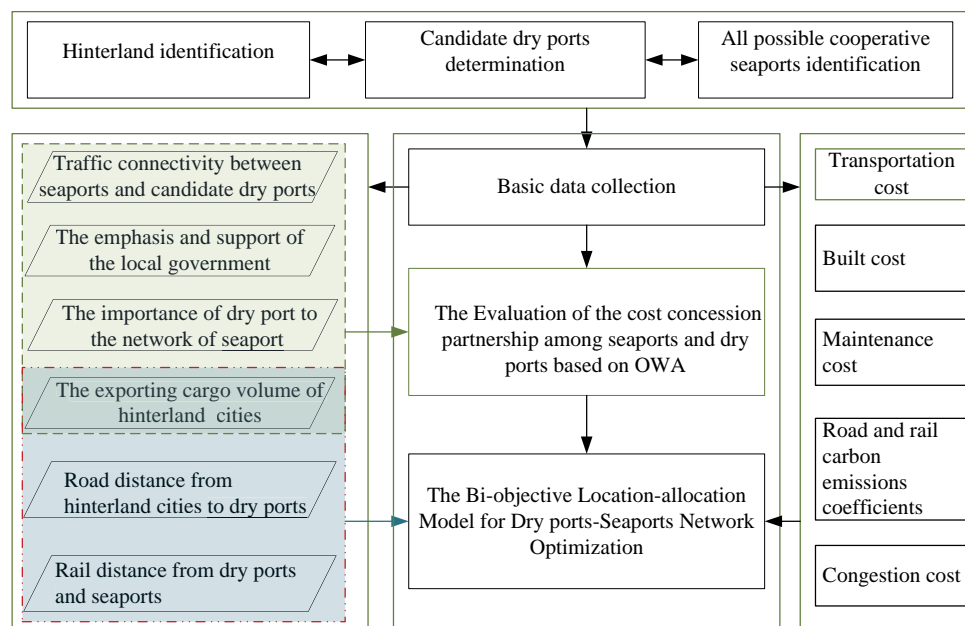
Hinterland identification

Candidate dry ports determination

All possible cooperative seaports identification

Traffic connectivity between seaports and candidate dry ports

The emphasis and support of the local government

The importance of dry port to the network of seaport

The exporting cargo volume of hinterland cities

Road distance from hinterland cities to dry ports

Rail distance from dry ports and seaports

Basic data collection

The Evaluation of the cost concession partnership among seaports and dry ports based on OWA

The Bi-objective Location-allocation Model for Dry ports-Seaports Network Optimization

Transportation cost

Built cost

Maintenance cost

Road and rail carbon emissions coefficients

Congestion cost